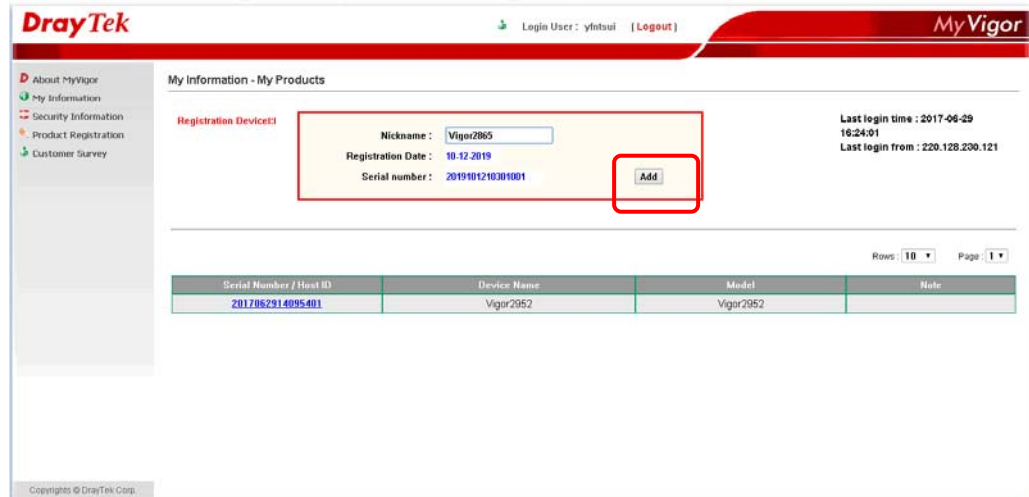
DrayTek

Login User : yfntsui [ Logout ]

MyVigor

About MyVigor
My Information
Security Information
Product Registration
Customer Survey

My Information - My Products

Registration Device

Nickname : Vigor2865
Registration Date : 10-12-2019
Serial number : 2019101210301001

Add

Last login time : 2017-06-29 16:24:01
Last login from : 220.128.230.121

Rows : 10 Page : 1

| Serial Number / Host ID | Device Name | Model | Note |
|---|---|---|---|
| 2017062914095401 | Vigor2952 | Vigor2952 | |

Copyrights © DrayTek Corp.